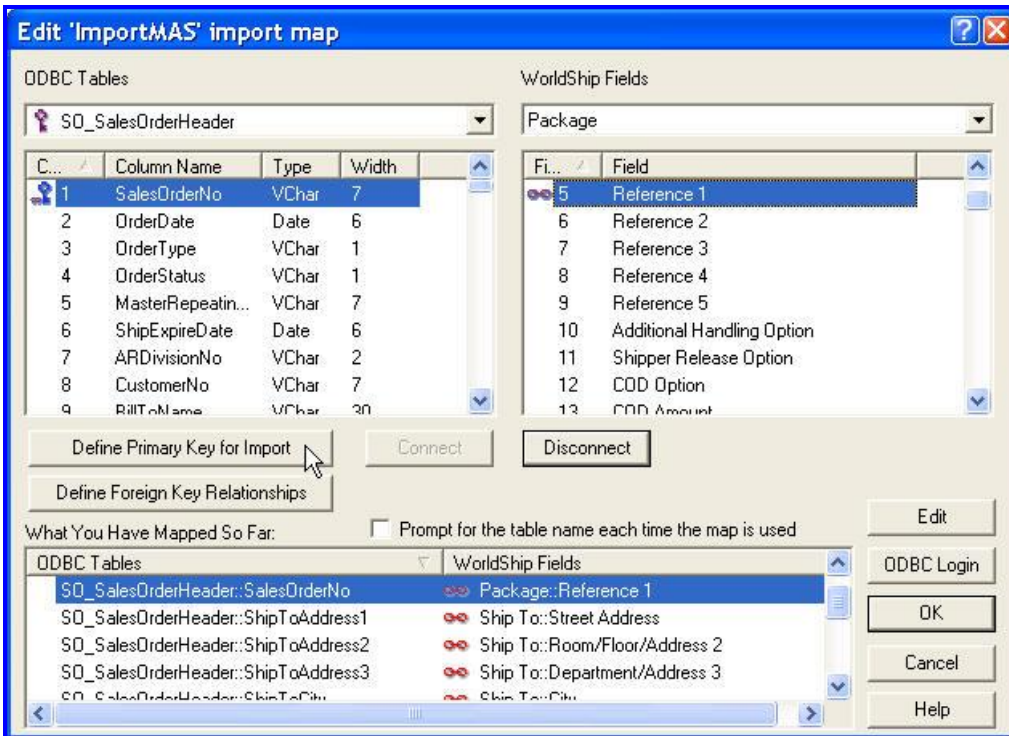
Edit 'ImportMAS' import map

ODBC Tables

SO_SalesOrderHeader

| C... | Column Name | Type | Width |
|---|---|---|---|
| 1 | SalesOrderNo | VChar | 7 |
| 2 | OrderDate | Date | 6 |
| 3 | OrderType | VChar | 1 |
| 4 | OrderStatus | VChar | 1 |
| 5 | MasterRepeatin... | VChar | 7 |
| 6 | ShipExpireDate | Date | 6 |
| 7 | ARDivisionNo | VChar | 2 |
| 8 | CustomerNo | VChar | 7 |
| 9 | BillToName | VChar | 30 |

WorldShip Fields

Package

| Fi... | Field |
|---|---|
| 5 | Reference 1 |
| 6 | Reference 2 |
| 7 | Reference 3 |
| 8 | Reference 4 |
| 9 | Reference 5 |
| 10 | Additional Handling Option |
| 11 | Shipper Release Option |
| 12 | COD Option |
| 13 | COD Amount |

Define Primary Key for Import

Connect

Disconnect

Define Foreign Key Relationships

What You Have Mapped So Far:

Prompt for the table name each time the map is used

| ODBC Tables | WorldShip Fields |
|---|---|
| SO_SalesOrderHeader::SalesOrderNo | Package::Reference 1 |
| SO_SalesOrderHeader::ShipToAddress1 | Ship To::Street Address |
| SO_SalesOrderHeader::ShipToAddress2 | Ship To::Room/Floor/Address 2 |
| SO_SalesOrderHeader::ShipToAddress3 | Ship To::Department/Address 3 |
| SO_SalesOrderHeader::ShipToCity | Ship To::City |

Edit

ODBC Login

OK

Cancel

Help